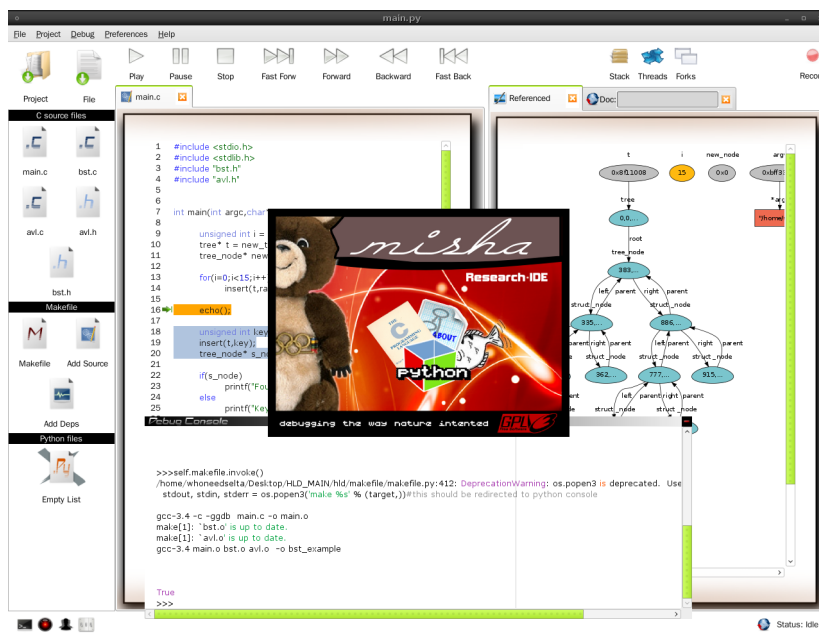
main.py

File Project Debug Preferences Help

Project File Play Pause Stop Fast Forw Forward Backward Fast Back Stack Threads Forks Recor

main.c

Referenced Doc:

C source files

main.c bst.c

avl.c avl.h

bst.h

Makefile

Makefile Add Source

Add Deps

Python files

Empty List

1 #include <stdio.h>
2 #include <stdlib.h>
3 #include "bst.h"
4 #include "avl.h"
5
6
7 int main(int argc,char
8
9 unsigned int i =
10 tree* t = new_t
11 tree_node* new
12
13 for(i=0;i<15;i++
14 insert(t,ra
15
16 echo();
17
18 unsigned int key
19 insert(t,key);
20 tree_node* s_no
21
22 if(s_node)
23 printf("Fou
24 else
25 printf("Key

Debug Console

misha

Research-IDE

python

debugging the way nature intented

GPLv3

t i new_node argc

0x8f11008 15 0x0 0xbff3

tree

0,0,...

root

tree_node

383...

struct_node left parent right parent struct_node

335... 886...

left parent right parent left parent right parent
struct_node struct_node struct_node

362... 777... 915...

left parent right parent
struct_node struct_node

*argv

"/home/

>>>self.makefile.invoke()
/home/whoneedselta/Desktop/HLD_MAIN/hld/makefile/makefile.py:412: DeprecationWarning: os.popen3 is deprecated. Use
stdout, stdin, stderr = os.popen3('make %s' % (target,))#this should be redirected to python console

gcc-3.4 -c -ggdb main.c -o main.o
make[1]: `bst.o' is up to date.
make[1]: `avl.o' is up to date.
gcc-3.4 main.o bst.o avl.o -o bst_example

True
>>>

Status: Idle